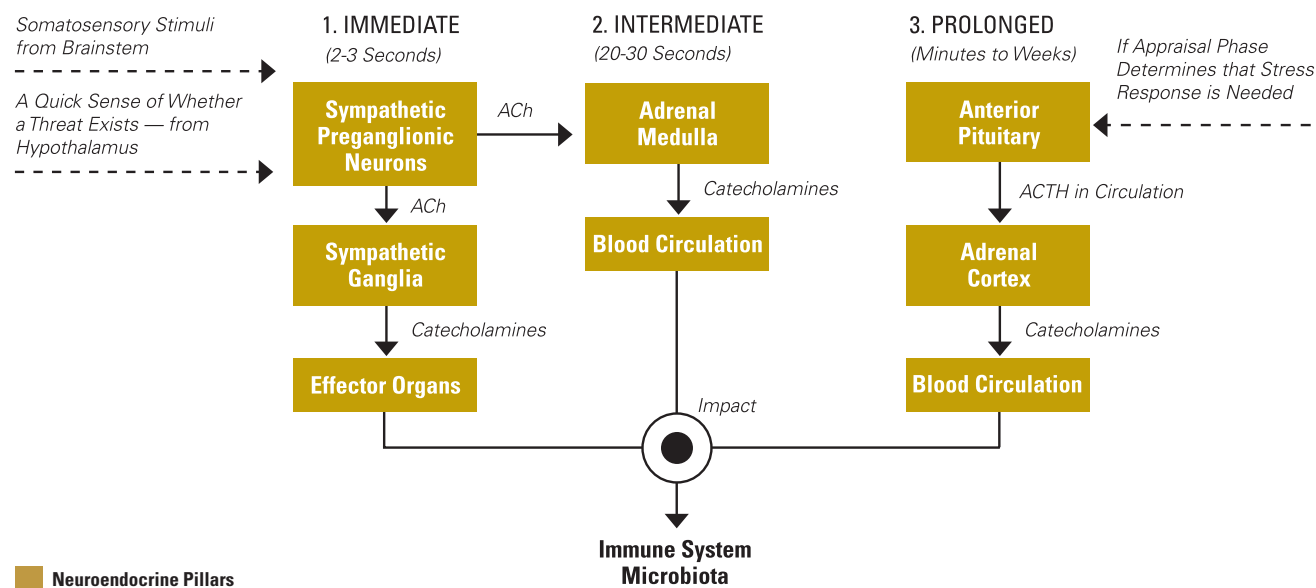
Somatosensory Stimuli from Brainstem

A Quick Sense of Whether a Threat Exists — from Hypothalamus

1. IMMEDIATE
(2-3 Seconds)

Sympathetic Preganglionic Neurons

ACh

Sympathetic Ganglia

Catecholamines

Effector Organs

2. INTERMEDIATE
(20-30 Seconds)

ACh

Adrenal Medulla

Catecholamines

Blood Circulation

3. PROLONGED
(Minutes to Weeks)

If Appraisal Phase Determines that Stress Response is Needed

Anterior Pituitary

ACTH in Circulation

Adrenal Cortex

Catecholamines

Blood Circulation

Impact

Immune System
Microbiota

Neuroendocrine Pillars